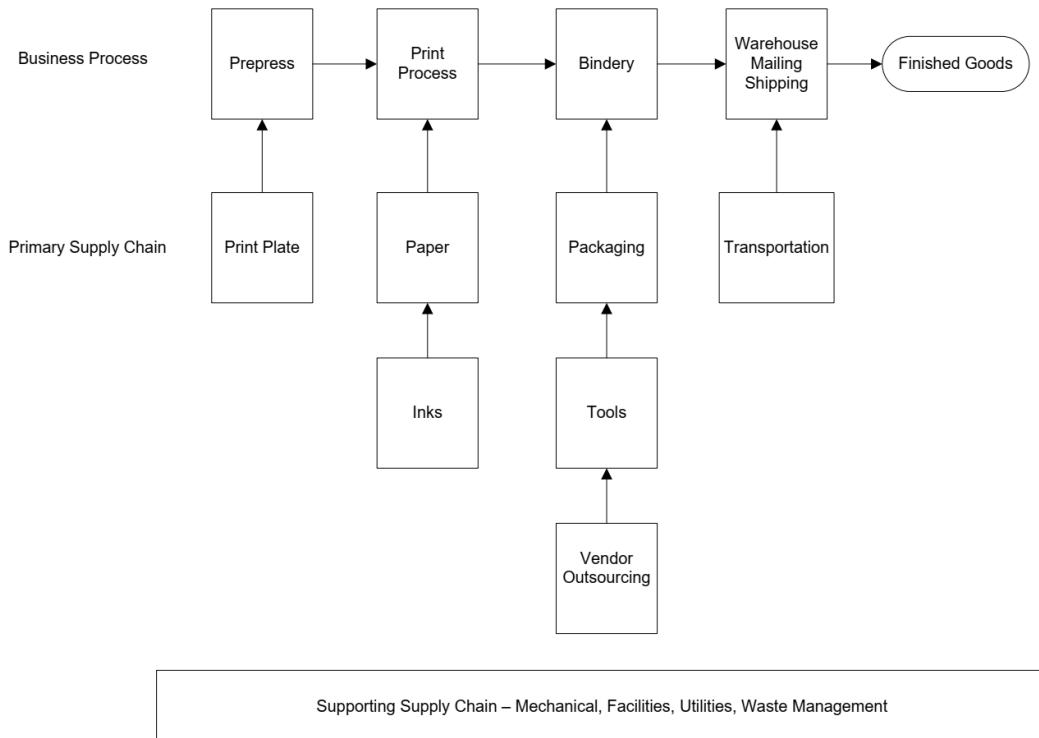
Business Process

Prepress

Print Process

Bindery

Warehouse Mailing Shipping

Finished Goods

Primary Supply Chain

Print Plate

Paper

Packaging

Transportation

Inks

Tools

Vendor Outsourcing

Supporting Supply Chain – Mechanical, Facilities, Utilities, Waste Management